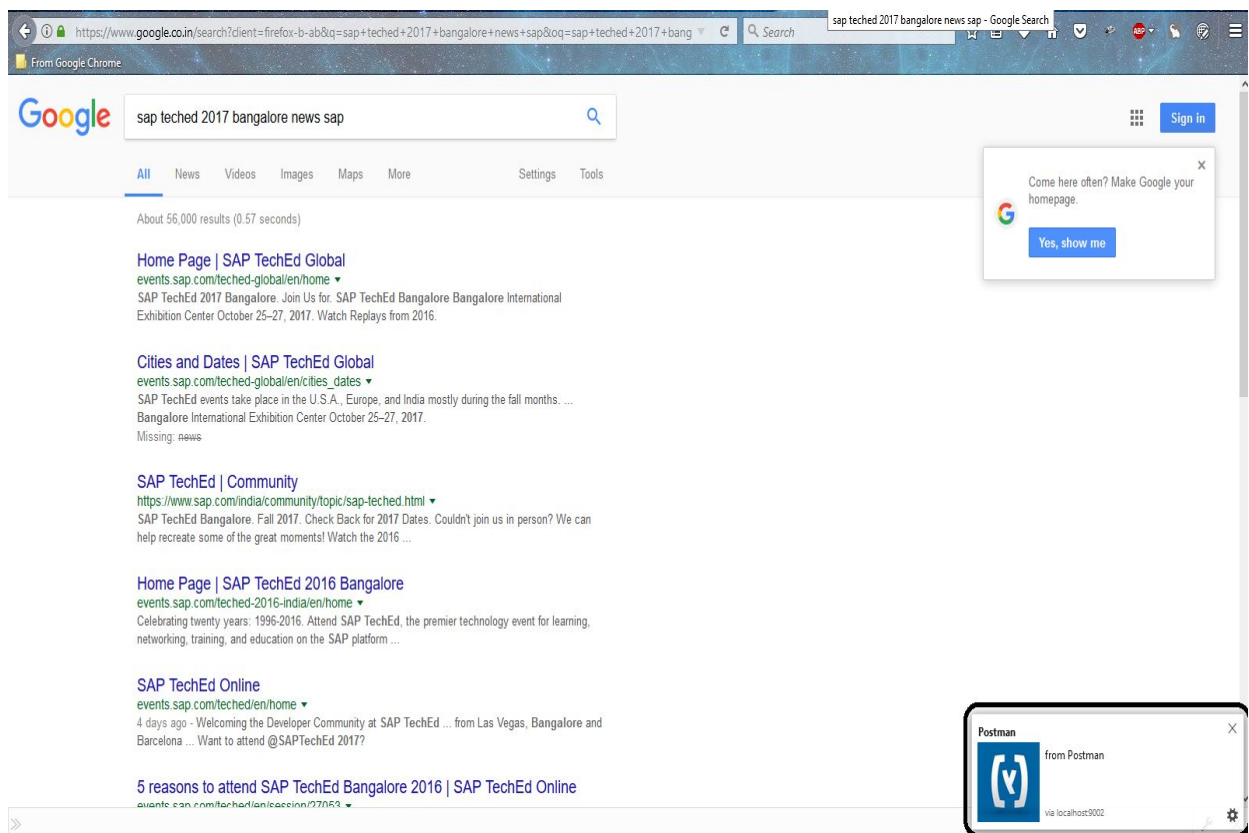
https://www.google.co.in/search?client=firefox-b-ab&q=sap+teched+2017+bangalore+news+sap&oq=sap+teched+2017+bang
Search
sap teched 2017 bangalore news sap - Google Search
From Google Chrome

Google
sap teched 2017 bangalore news sap
Sign in

All News Videos Images Maps More Settings Tools

Come here often? Make Google your homepage.
Yes, show me

About 56,000 results (0.57 seconds)

Home Page | SAP TechEd Global
events.sap.com/teched-global/en/home
SAP TechEd 2017 Bangalore. Join Us for. SAP TechEd Bangalore Bangalore International Exhibition Center October 25–27, 2017. Watch Replays from 2016.

Cities and Dates | SAP TechEd Global
events.sap.com/teched-global/en/cities_dates
SAP TechEd events take place in the U.S.A., Europe, and India mostly during the fall months. ... Bangalore International Exhibition Center October 25–27, 2017.
Missing: news

SAP TechEd | Community
https://www.sap.com/india/community/topic/sap-teched.html
SAP TechEd Bangalore. Fall 2017. Check Back for 2017 Dates. Couldn't join us in person? We can help recreate some of the great moments! Watch the 2016 ...

Home Page | SAP TechEd 2016 Bangalore
events.sap.com/teched-2016-india/en/home
Celebrating twenty years: 1996-2016. Attend SAP TechEd, the premier technology event for learning, networking, training, and education on the SAP platform ...

SAP TechEd Online
events.sap.com/teched/en/home
4 days ago - Welcoming the Developer Community at SAP TechEd ... from Las Vegas, Bangalore and Barcelona ... Want to attend @SAPTechEd 2017?

5 reasons to attend SAP TechEd Bangalore 2016 | SAP TechEd Online
events.sap.com/teched/en/session/27053

Postman
from Postman
via localhost:9002